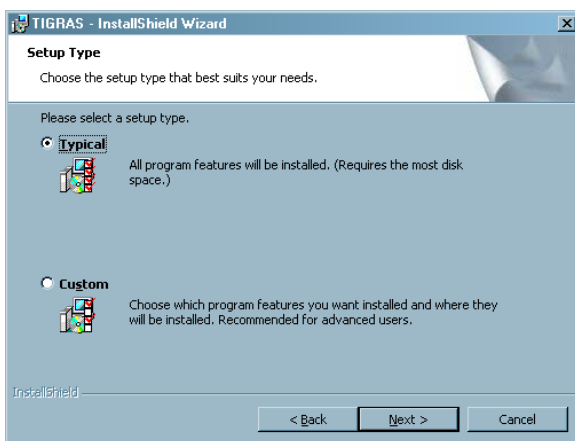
TIGRAS - InstallShield Wizard

Setup Type

Choose the setup type that best suits your needs.

Please select a setup type.

Typical

All program features will be installed. (Requires the most disk space.)

Custom

Choose which program features you want installed and where they will be installed. Recommended for advanced users.

InstallShield

< Back

Next >

Cancel